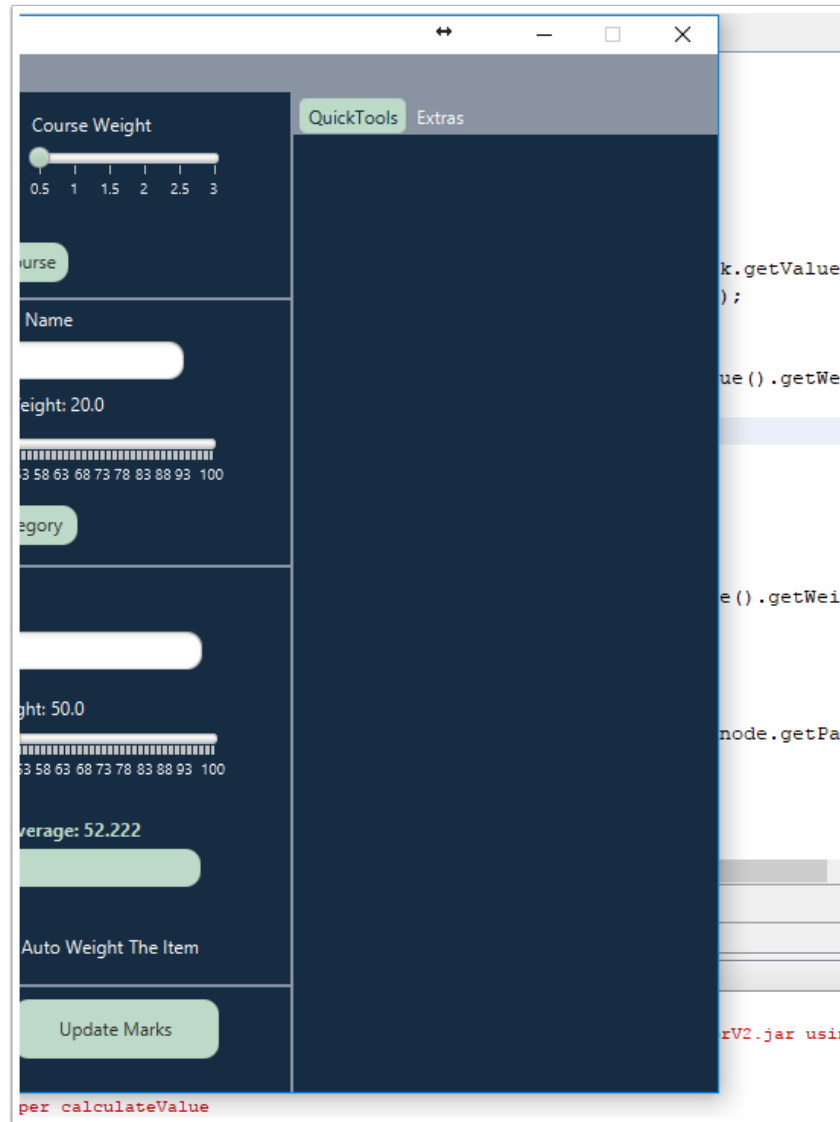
Course Weight

0.5 1 1.5 2 2.5 3

ourse

Name

eight: 20.0

53 58 63 68 73 78 83 88 93 100

egory

ght: 50.0

53 58 63 68 73 78 83 88 93 100

verage: 52.222

Auto Weight The Item

Update Marks

QuickTools Extras

k.getValue
);

ue().getWe

e().getWei

node.getPa

rV2.jar usi

per calculateValue